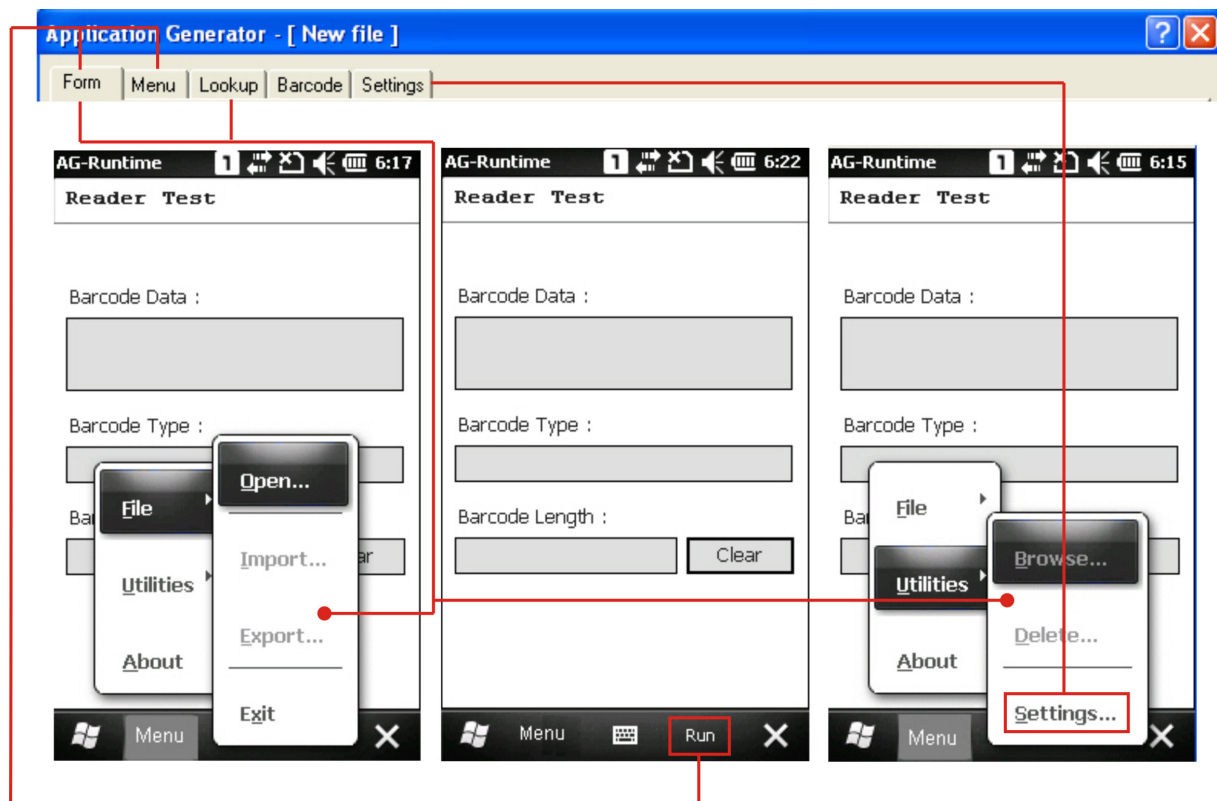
Application Generator - [ New file ]

Form | Menu | Lookup | Barcode | Settings

AG-Runtime 6:17
Reader Test

Barcode Data :

Barcode Type :

Bar

ear

File
Utilities
About

Open...
Import...
Export...
Exit

Menu

AG-Runtime 6:22
Reader Test

Barcode Data :

Barcode Type :

Barcode Length :

Clear

Menu
Run

AG-Runtime 6:15
Reader Test

Barcode Data :

Barcode Type :

Bar

File
Utilities
About

Browse...
Delete...
Settings...

Menu